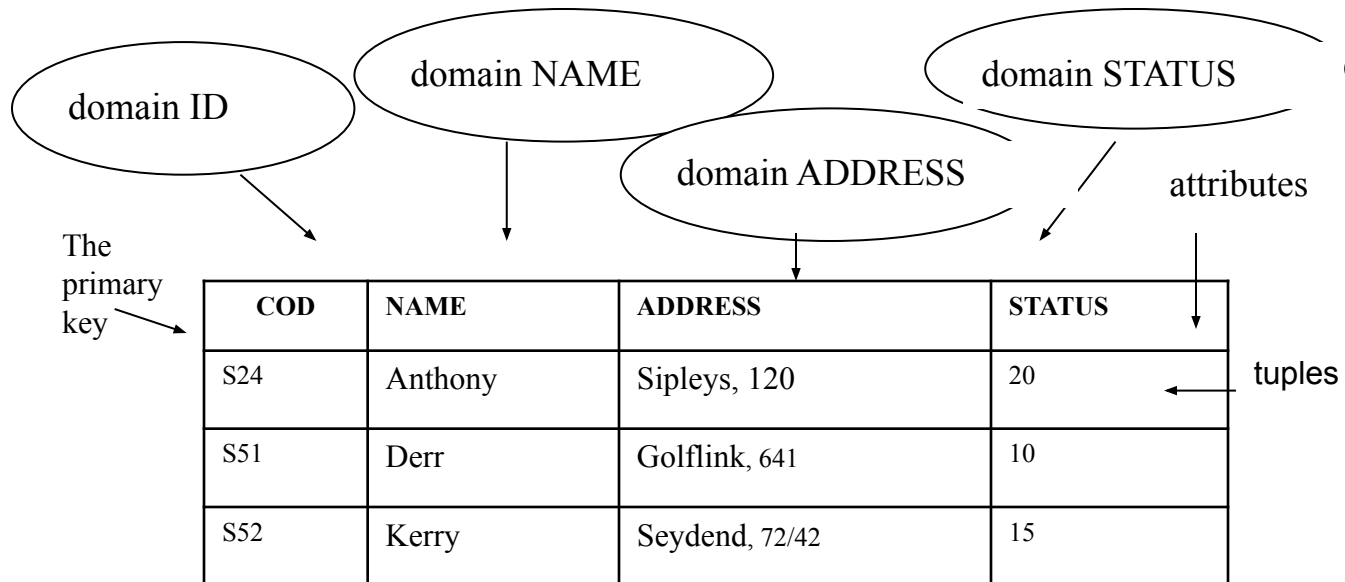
domain ID

domain NAME

domain ADDRESS

domain STATUS

attributes

The primary key

| COD | NAME | ADDRESS | STATUS |
|---|---|---|---|
| S24 | Anthony | Sipleys, 120 | 20 |
| S51 | Derr | Golflink, 641 | 10 |
| S52 | Kerry | Seydend, 72/42 | 15 |

tuples